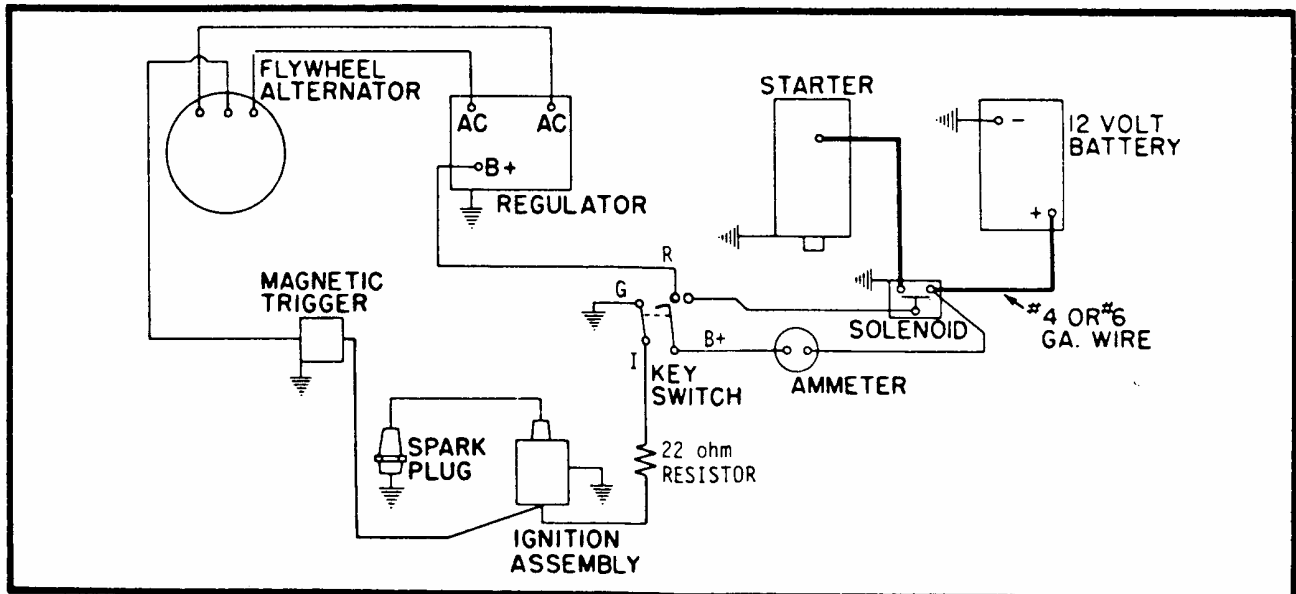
FLYWHEEL ALTERNATOR

AC AC

B+

REGULATOR

STARTER

12 VOLT BATTERY

-

+

R

G

B+

SOLENOID

#4 OR #6 GA. WIRE

MAGNETIC TRIGGER

I

KEY SWITCH

AMMETER

SPARK PLUG

22 ohm RESISTOR

IGNITION ASSEMBLY